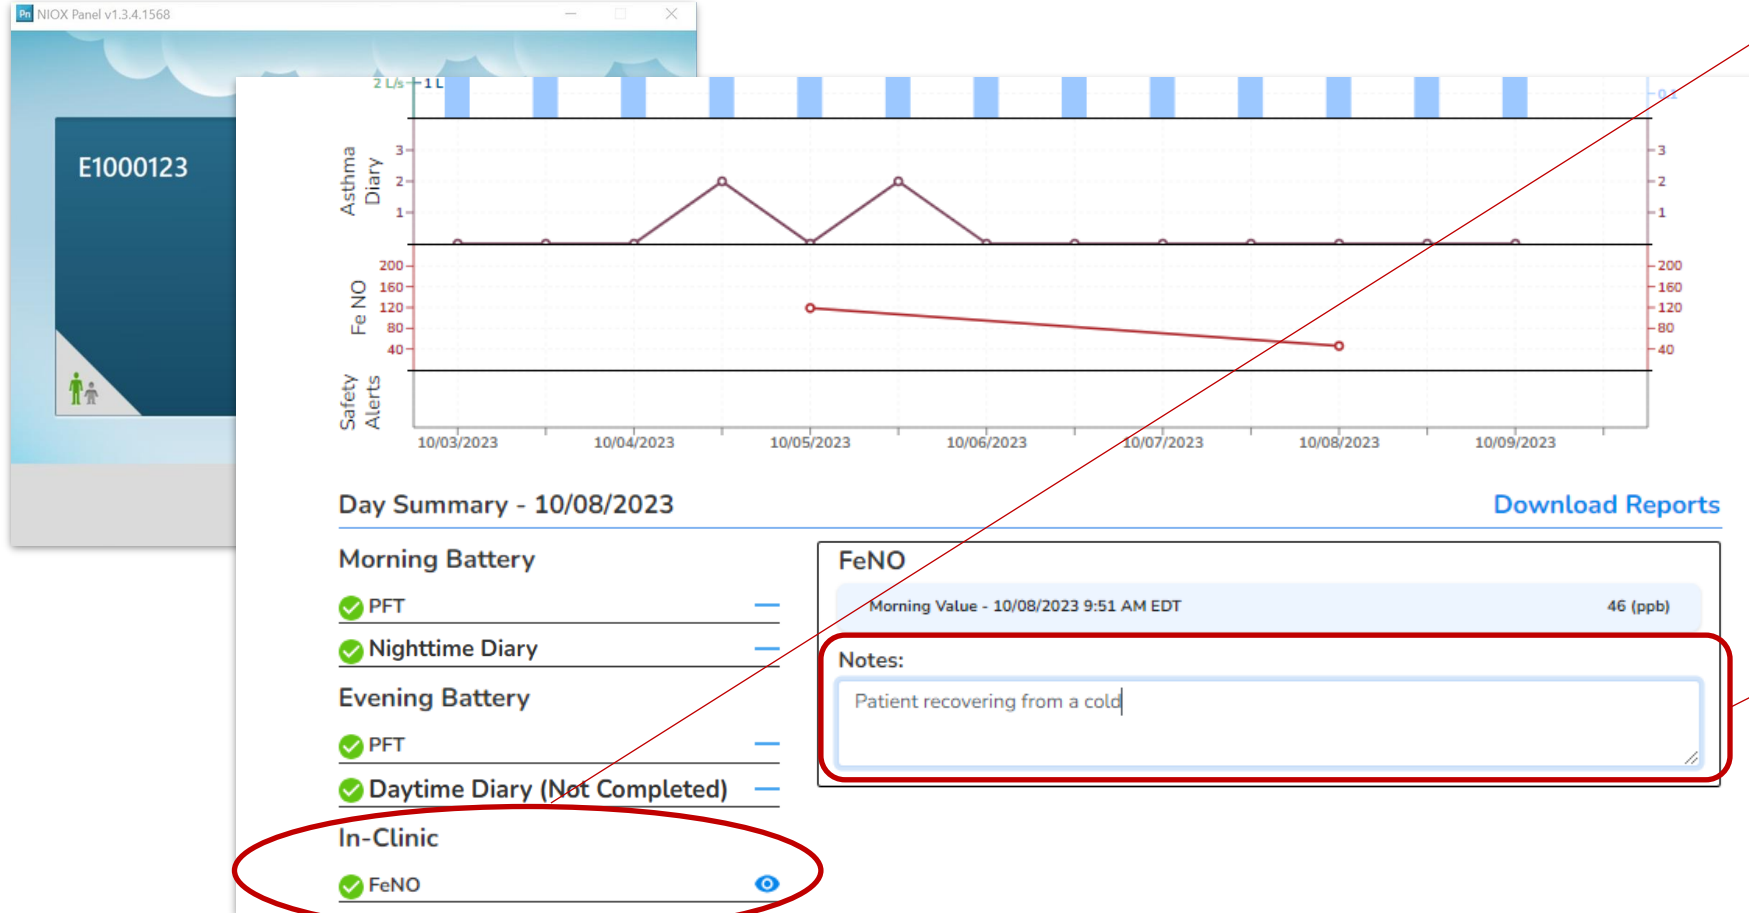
NIOX Panel v1.3.4.1568

E1000123

2 L/s 1 L

Asthma Diary

3
2
1

Fe NO

200
160
120
80
40

Safety Alerts

10/03/2023 10/04/2023 10/05/2023 10/06/2023 10/07/2023 10/08/2023 10/09/2023

Day Summary - 10/08/2023

Download Reports

Morning Battery

PFT

Nighttime Diary

Evening Battery

PFT

Daytime Diary (Not Completed)

In-Clinic

FeNO

FeNO

Morning Value - 10/08/2023 9:51 AM EDT 46 (ppb)

Notes:

Patient recovering from a cold